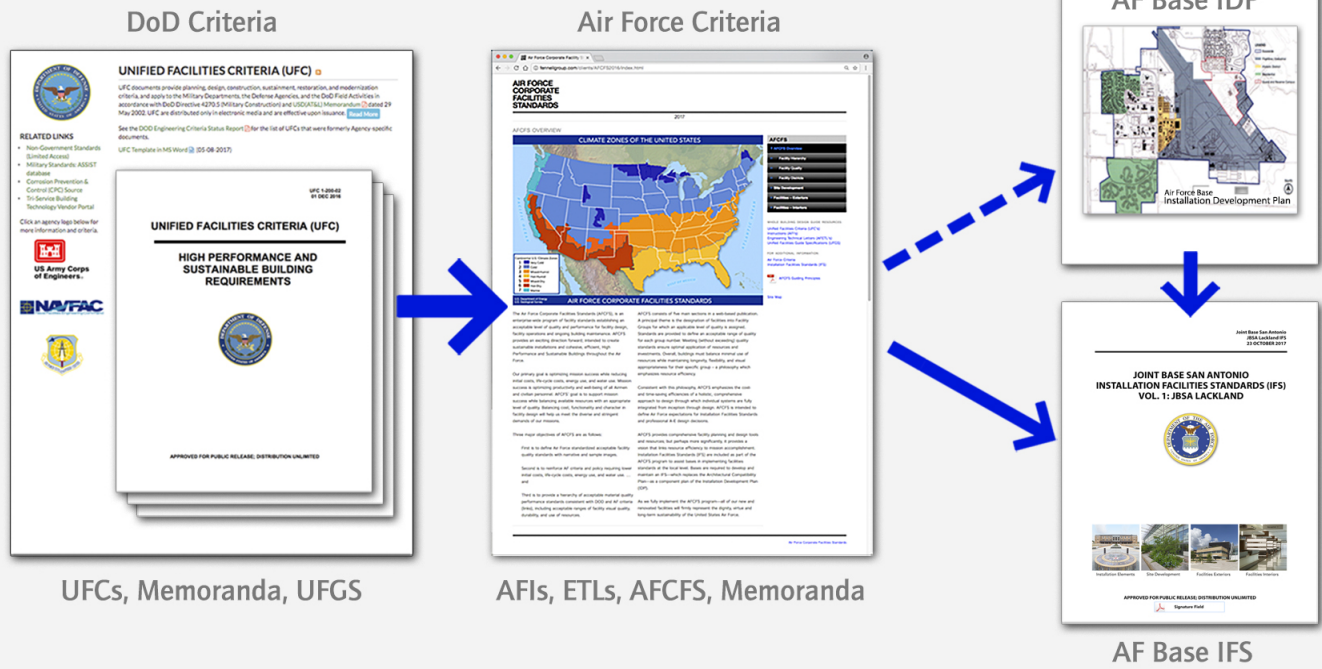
DoD Criteria

UNIFIED FACILITIES CRITERIA (UFC)

UFC documents provide planning, design, construction, sustainment, restoration, and modernization criteria, and apply to the Military Departments, the Defense Agencies, and the DoD Field Activities in accordance with DoD Directive 4270.5 (Military Construction) and USD(AT&L) Memorandum dated 29 May 2002. UFC are distributed only in electronic media and are effective upon issuance. Read More

See the DOD Engineering Criteria Status Report for the list of UFCs that were formerly Agency-specific documents.

UFC Template in MS Word (05-08-2017)

RELATED LINKS
Non-Government Standards (Limited Access)
Military Standards: ASSIST database
Corrosion Prevention & Control (CPC) Source
Tri-Service Building Technology Vendor Portal

Click an agency logo below for more information and criteria.

US Army Corps of Engineers

NAVFAC

UFC 1-200-02
01 DEC 2016

UNIFIED FACILITIES CRITERIA (UFC)

HIGH PERFORMANCE AND SUSTAINABLE BUILDING REQUIREMENTS

APPROVED FOR PUBLIC RELEASE; DISTRIBUTION UNLIMITED

UFCs, Memoranda, UFGS

Air Force Criteria

AIR FORCE CORPORATE FACILITIES STANDARDS

2017

AFCFS OVERVIEW

CLIMATE ZONES OF THE UNITED STATES

AIR FORCE CORPORATE FACILITIES STANDARDS

AFCFS

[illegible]

AFIs, ETLs, AFCFS, Memoranda

AF Base IDP

Air Force Base
Installation Development Plan

Joint Base San Antonio
JBSA Lackland IFS
23 OCTOBER 2017

JOINT BASE SAN ANTONIO
INSTALLATION FACILITIES STANDARDS (IFS)
VOL. 1: JBSA LACKLAND

Installation Elements
Site Development
Facilities Exteriors
Facilities Interiors

APPROVED FOR PUBLIC RELEASE; DISTRIBUTION UNLIMITED

Signature Field

AF Base IFS